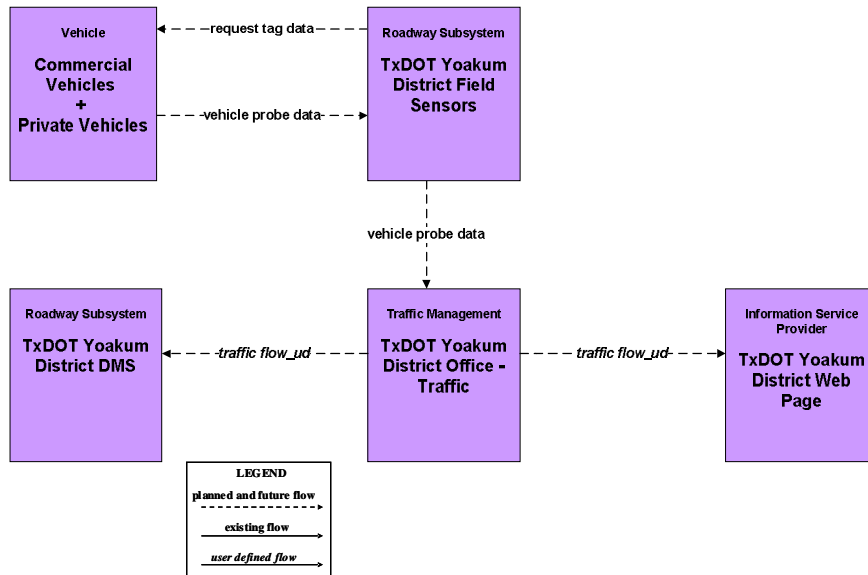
Vehicle

Commercial Vehicles + Private Vehicles

request tag data

vehicle probe data

Roadway Subsystem

TxDOT Yoakum District Field Sensors

vehicle probe data

Roadway Subsystem

TxDOT Yoakum District DMS

traffic flow_ud

Traffic Management

TxDOT Yoakum District Office - Traffic

traffic flow_ud

Information Service Provider

TxDOT Yoakum District Web Page

LEGEND

planned and future flow

existing flow

user defined flow